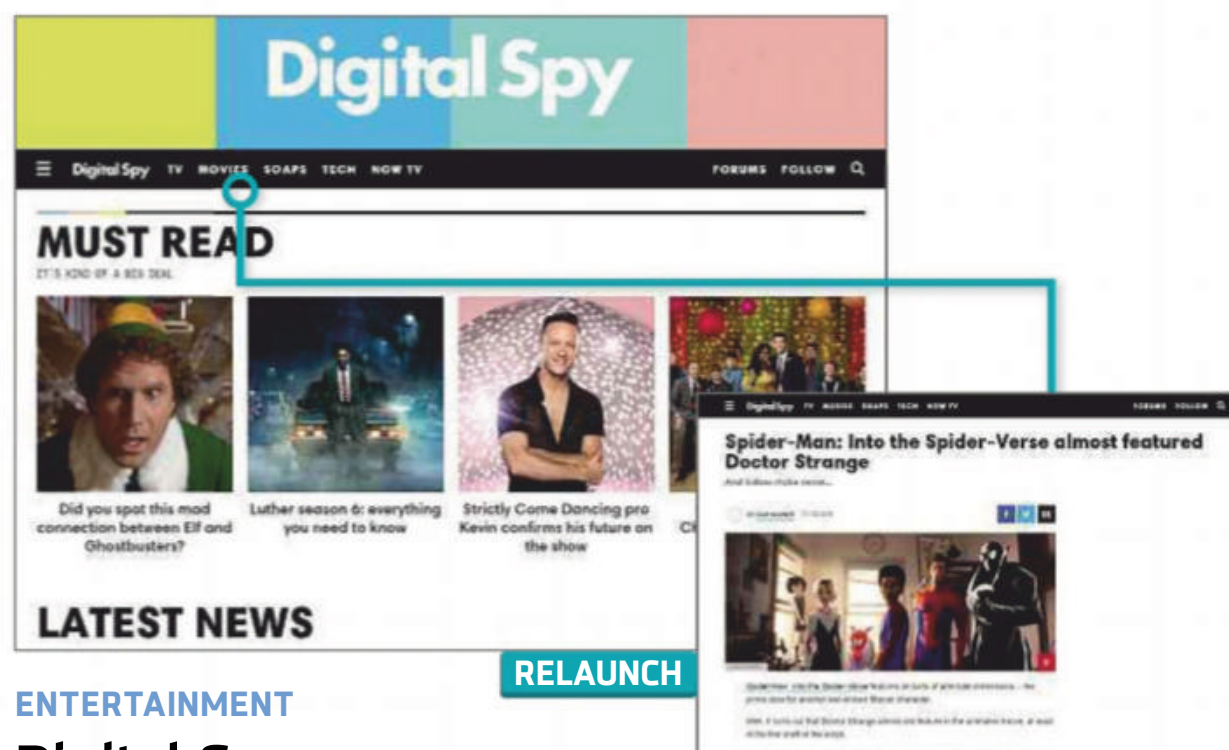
Digital Spy

Digital Spy TV MOVIES SOAPS TECH NOW TV FORUMS FOLLOW

MUST READ

IT'S KIND OF A BIG DEAL

Did you spot this mad connection between Elf and Ghostbusters?

Luther season 6: everything you need to know

Strictly Come Dancing pro Kevin confirms his future on the show

Ch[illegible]

LATEST NEWS

Digital Spy TV MOVIES SOAPS TECH NOW TV FORUMS FOLLOW

Spider-Man: Into the Spider-Verse almost featured Doctor Strange

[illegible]

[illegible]

RELAUNCH

ENTERTAINMENT